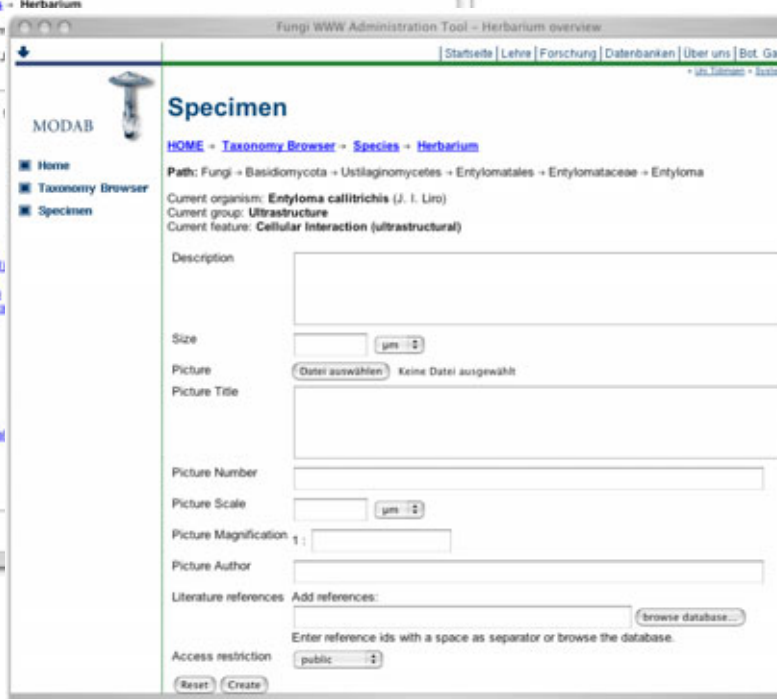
Herbarium

Fungi WWW Administration Tool – Herbarium overview

Startseite | Lehre | Forschung | Datenbanken | Über uns | Bot. Ga

» Uni Tübingen » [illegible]

MODAB

Home
Taxonomy Browser
Specimen

Specimen

HOME » Taxonomy Browser » Species » Herbarium

Path: Fungi » Basidiomycota » Ustilaginomycetes » Entylomatales » Entylomataceae » Entyloma

Current organism: Entyloma callitrichis (J. I. Liro)
Current group: Ultrastructure
Current feature: Cellular Interaction (ultrastructural)

Description

Size µm

Picture Datei auswählen Keine Datei ausgewählt

Picture Title

Picture Number

Picture Scale µm

Picture Magnification 1 :

Picture Author

Literature references Add references:

browse database...

Enter reference ids with a space as separator or browse the database.

Access restriction public

Reset Create